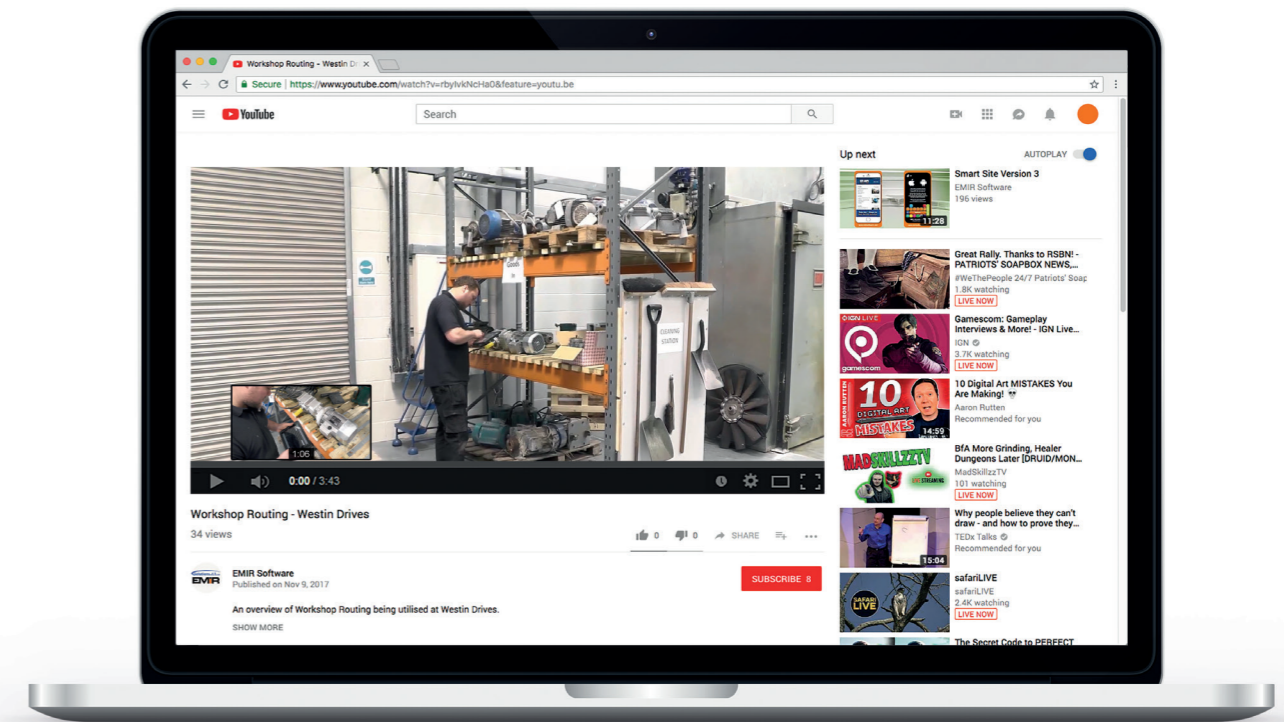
Workshop Routing - Westin D ×

Secure | https://www.youtube.com/watch?v=rbylvkNcHa0&feature=youtu.be

YouTube

Search

1:06

0:00 / 3:43

Workshop Routing - Westin Drives

34 views

0 0 SHARE

EMIR Software
Published on Nov 9, 2017

SUBSCRIBE 8

An overview of Workshop Routing being utilised at Westin Drives.

SHOW MORE

Up next

AUTOPLAY

11:28
Smart Site Version 3
EMIR Software
196 views

Great Rally. Thanks to RSBN! - PATRIOTS' SOAPBOX NEWS,...
#WeThePeople 24/7 Patriots' Soap
1.8K watching
LIVE NOW

IGN LIVE
Gamescom: Gameplay Interviews & More! - IGN Live...
IGN
3.7K watching
LIVE NOW

10 DIGITAL ART MISTAKES
14:59
10 Digital Art MISTAKES You Are Making!
Aaron Rutten
Recommended for you

MADSKILLZZTV
BfA More Grinding, Healer Dungeons Later [DRUID/MON...
MadSkillzzTV
101 watching
LIVE NOW

15:04
Why people believe they can't draw - and how to prove they...
TEDx Talks
Recommended for you

SAFARI LIVE
safariLIVE
safariLIVE
2.4K watching
LIVE NOW

The Secret Code to PERFECT